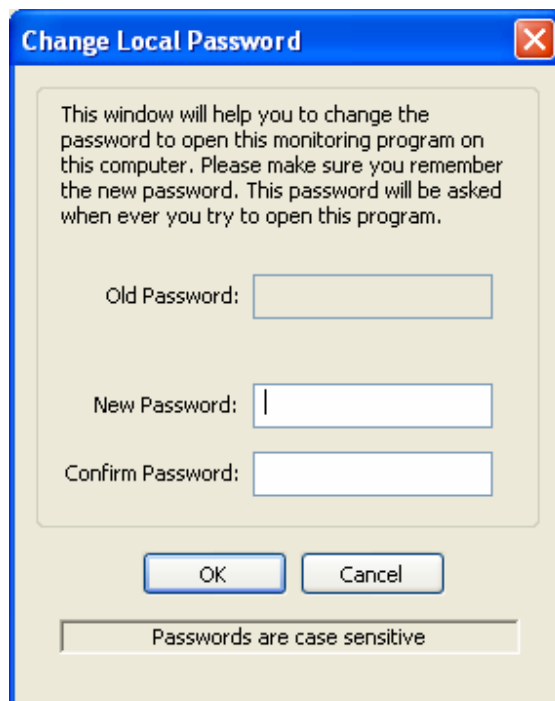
Change Local Password

This window will help you to change the password to open this monitoring program on this computer. Please make sure you remember the new password. This password will be asked when ever you try to open this program.

Old Password:

New Password:

Confirm Password:

OK

Cancel

Passwords are case sensitive